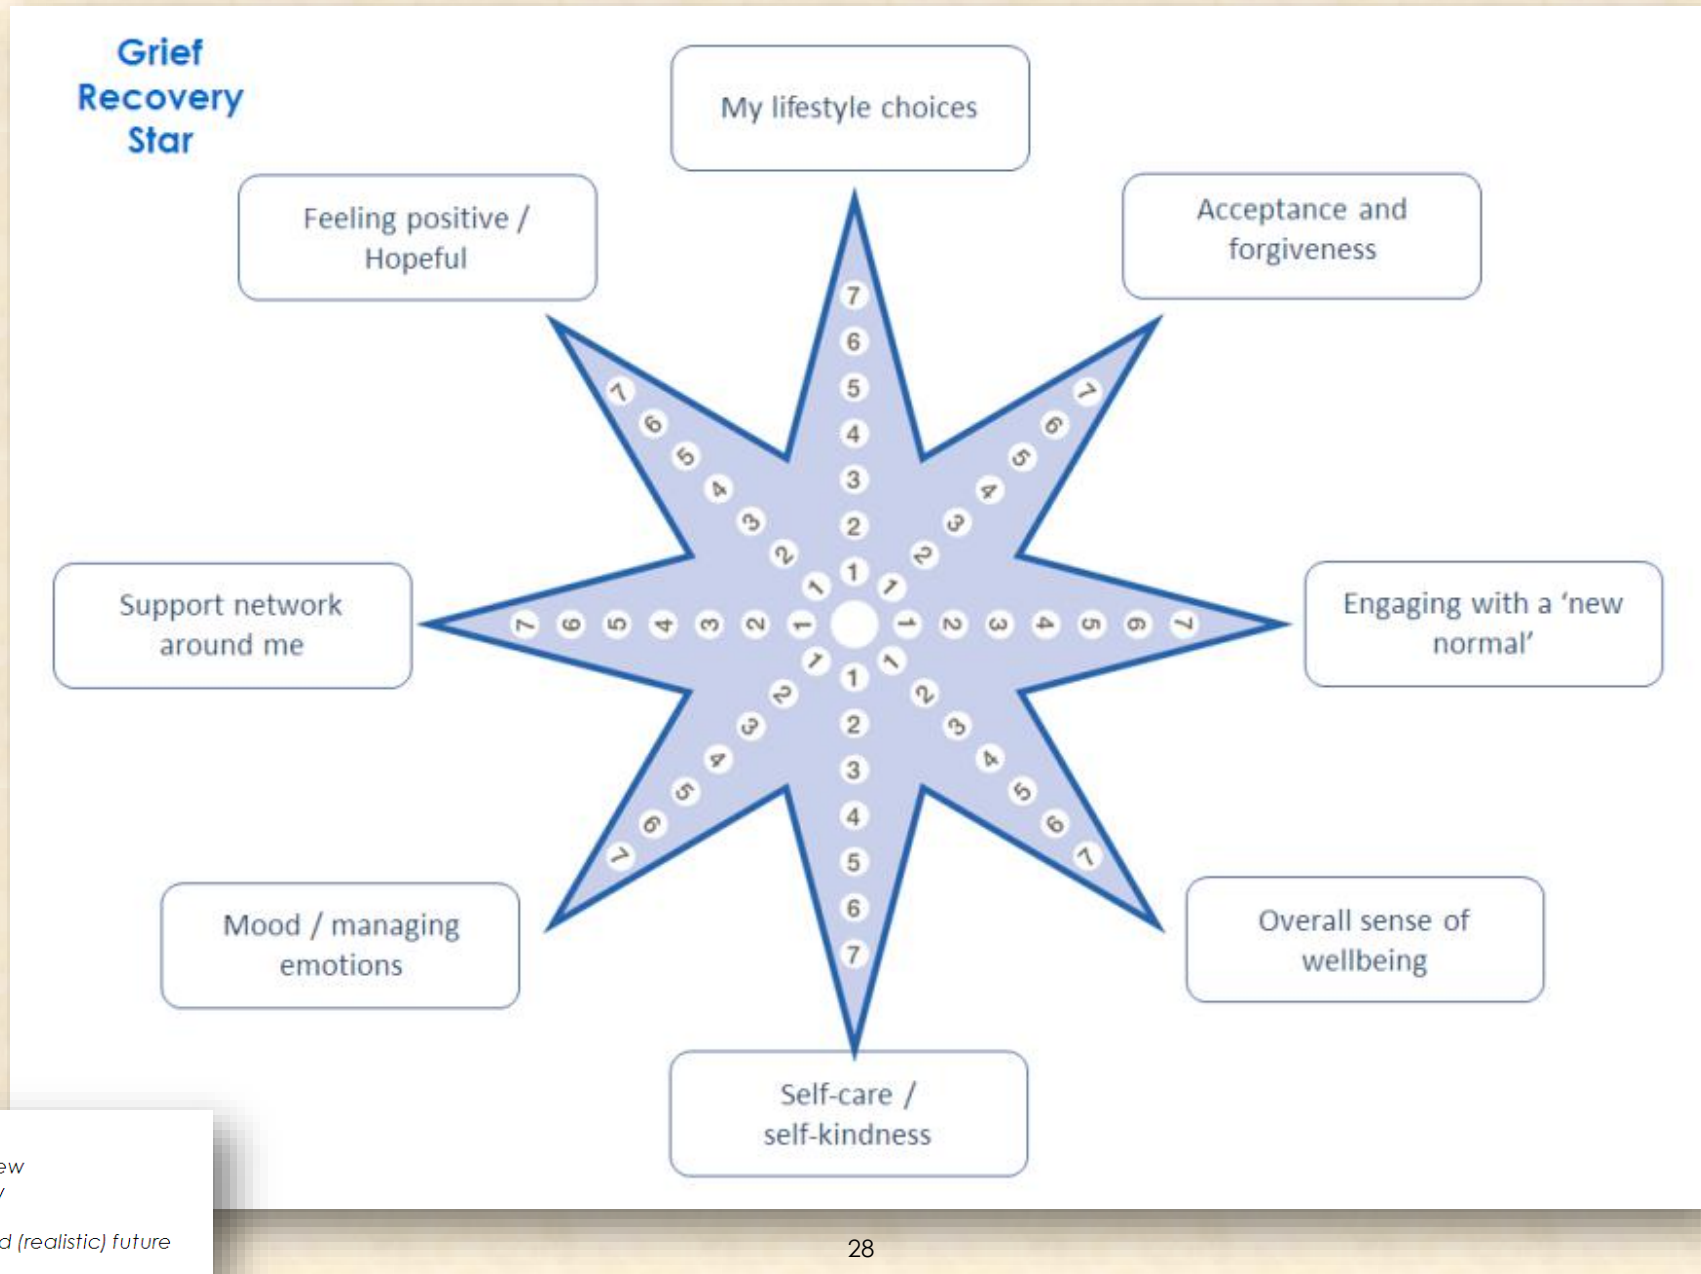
Grief Recovery Star

My lifestyle choices

Feeling positive / Hopeful

Acceptance and forgiveness

7 6 5 4 3 2 1

7 6 5 4 3 2 1

7 6 5 4 3 2 1

Support network around me

7 6 5 4 3 2 1 1 2 3 4 5 6 7

Engaging with a 'new normal'

1 2 3 4 5 6 7

1 2 3 4 5 6 7

1 2 3 4 5 6 7

Mood / managing emotions

Overall sense of wellbeing

Self-care / self-kindness

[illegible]ew
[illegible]/
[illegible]d (realistic) future

28